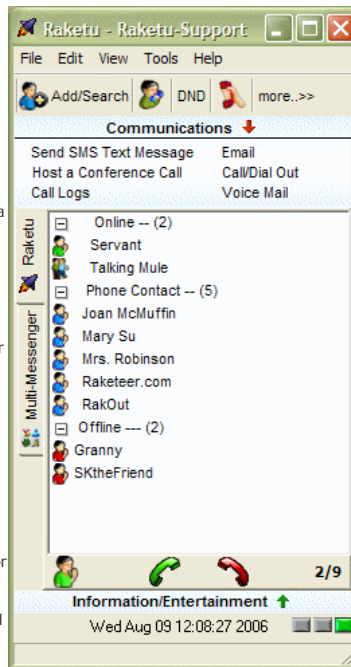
Raketu - Raketu-Support

File Edit View Tools Help

Add/Search DND more..>>

Communications

Send SMS Text Message
Host a Conference Call
Call Logs
Email
Call/Dial Out
Voice Mail

Raketu

Multi-Messenger

Online -- (2)
Servant
Talking Mule
Phone Contact -- (5)
Joan McMuffin
Mary Su
Mrs. Robinson
Raketeer.com
RakOut
Offline --- (2)
Granny
SKtheFriend

2/9

Information/Entertainment

Wed Aug 09 12:08:27 2006